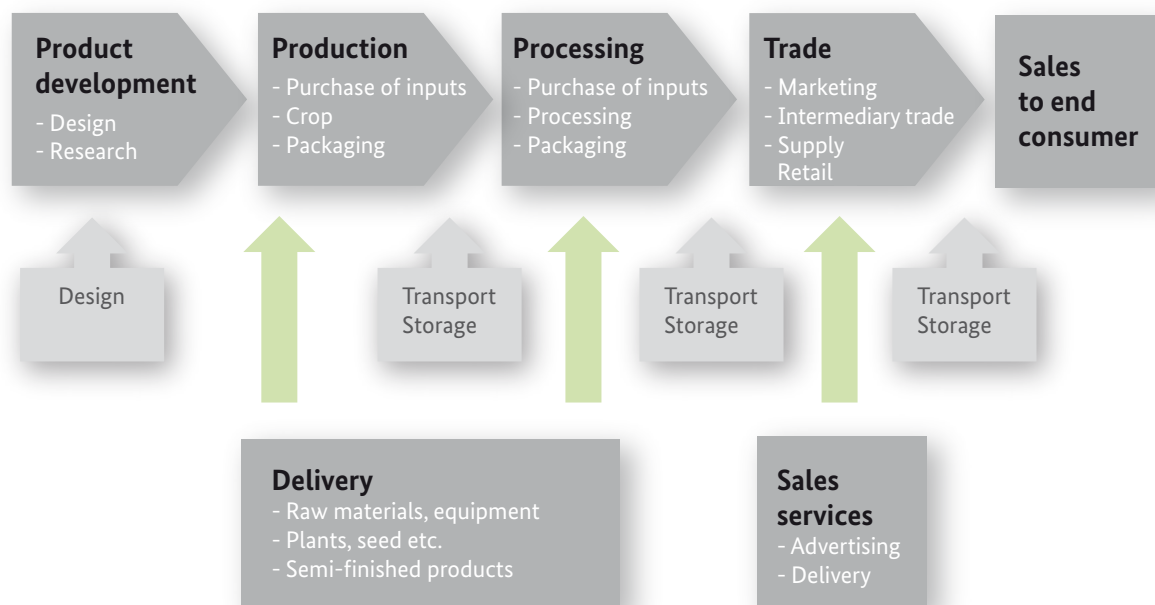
Product development
- Design
- Research

Production
- Purchase of inputs
- Crop
- Packaging

Processing
- Purchase of inputs
- Processing
- Packaging

Trade
- Marketing
- Intermediary trade
- Supply
Retail

Sales to end consumer

Design

Transport
Storage

Transport
Storage

Transport
Storage

Delivery
- Raw materials, equipment
- Plants, seed etc.
- Semi-finished products

Sales services
- Advertising
- Delivery